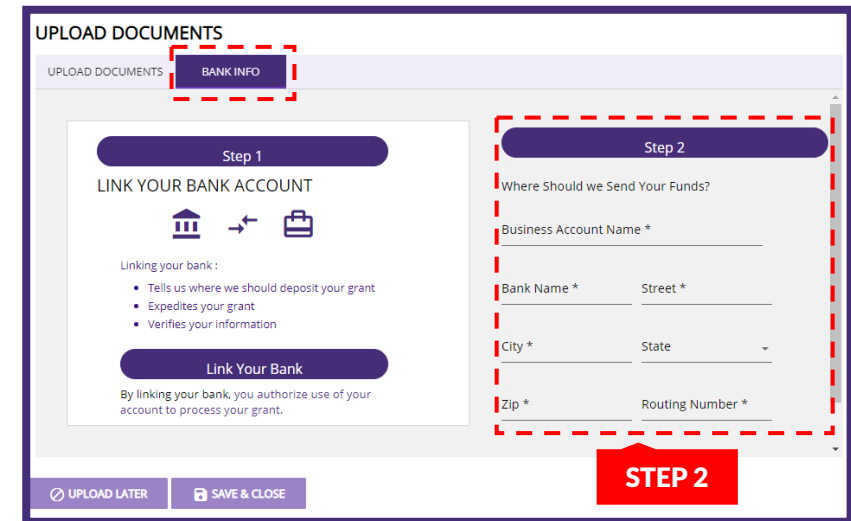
UPLOAD DOCUMENTS

UPLOAD DOCUMENTS | BANK INFO

Step 1

LINK YOUR BANK ACCOUNT

Linking your bank :

- Tells us where we should deposit your grant
- Expedites your grant
- Verifies your information

Link Your Bank

By linking your bank, you authorize use of your account to process your grant.

Step 2

Where Should we Send Your Funds?

Business Account Name *

Bank Name *

Street *

City *

State

Zip *

Routing Number *

STEP 2

UPLOAD LATER

SAVE & CLOSE